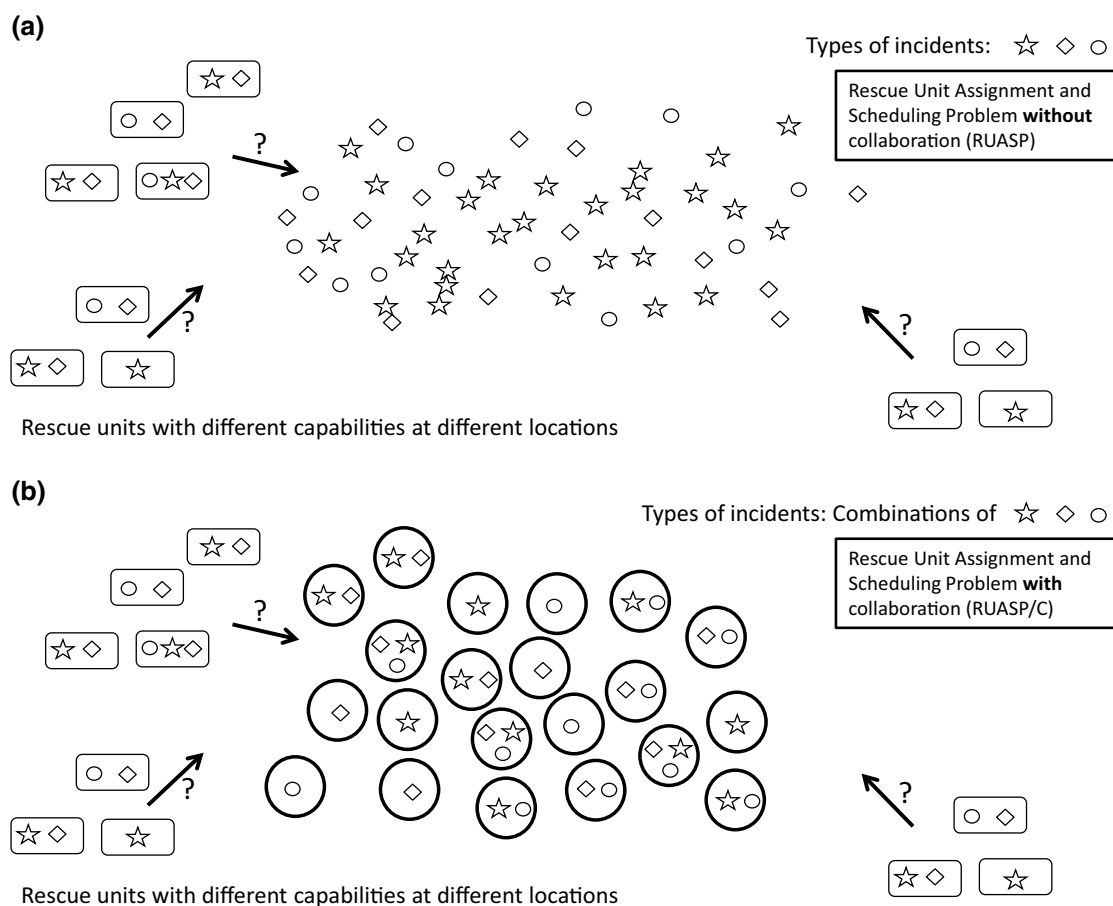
(a)

Types of incidents: ☆ ◇ ○

Rescue Unit Assignment and Scheduling Problem **without** collaboration (RUASP)

?

?

?

Rescue units with different capabilities at different locations

(b)

Types of incidents: Combinations of ☆ ◇ ○

Rescue Unit Assignment and Scheduling Problem **with** collaboration (RUASP/C)

?

?

?

Rescue units with different capabilities at different locations